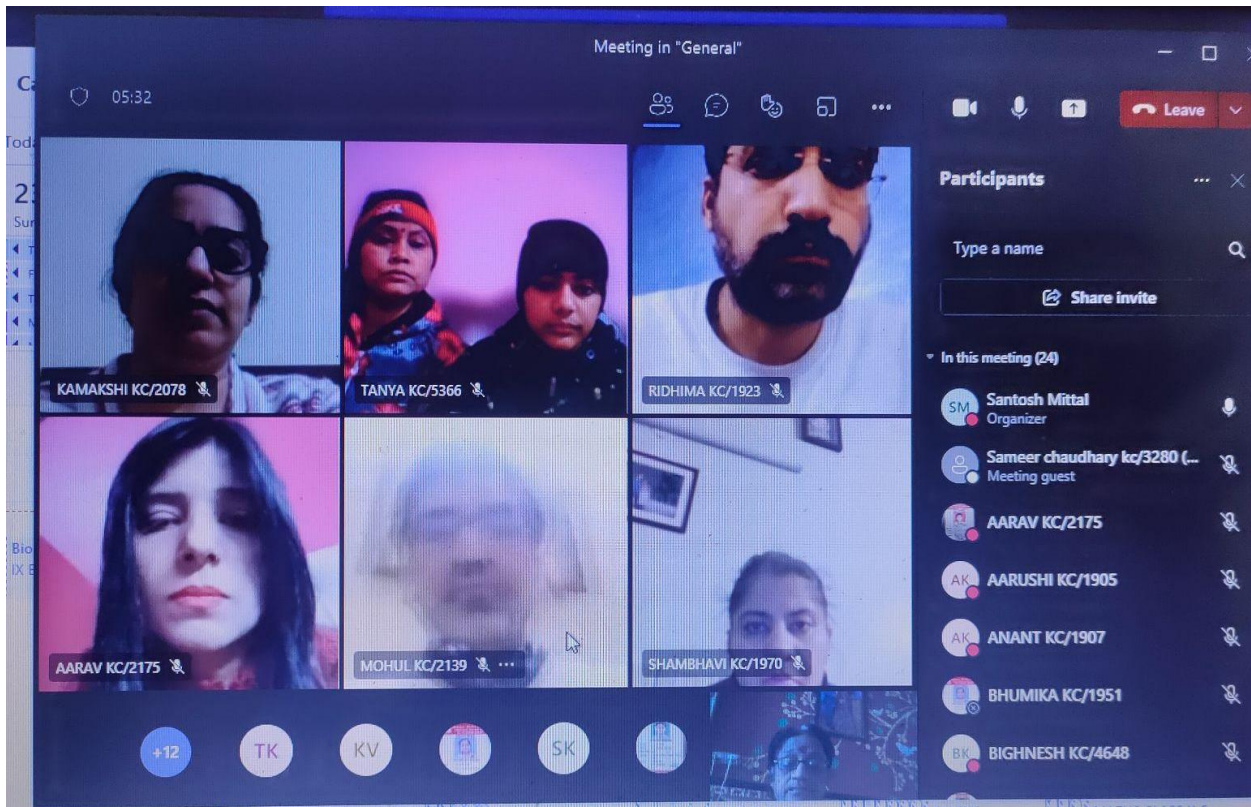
Meeting in "General"

05:32

Leave

KAMAKSHI KC/2078

TANYA KC/5366

RIDHIMA KC/1923

AARAV KC/2175

MOHUL KC/2139 ...

SHAMBHAVI KC/1970

+12

TK

KV

SK

Participants

Type a name

Share invite

In this meeting (24)

SM Santosh Mittal
Organizer

Sameer chaudhary kc/3280 (...
Meeting guest

AARAV KC/2175

AK AARUSHI KC/1905

AK ANANT KC/1907

BHUMIKA KC/1951

BK BIGHNESH KC/4648